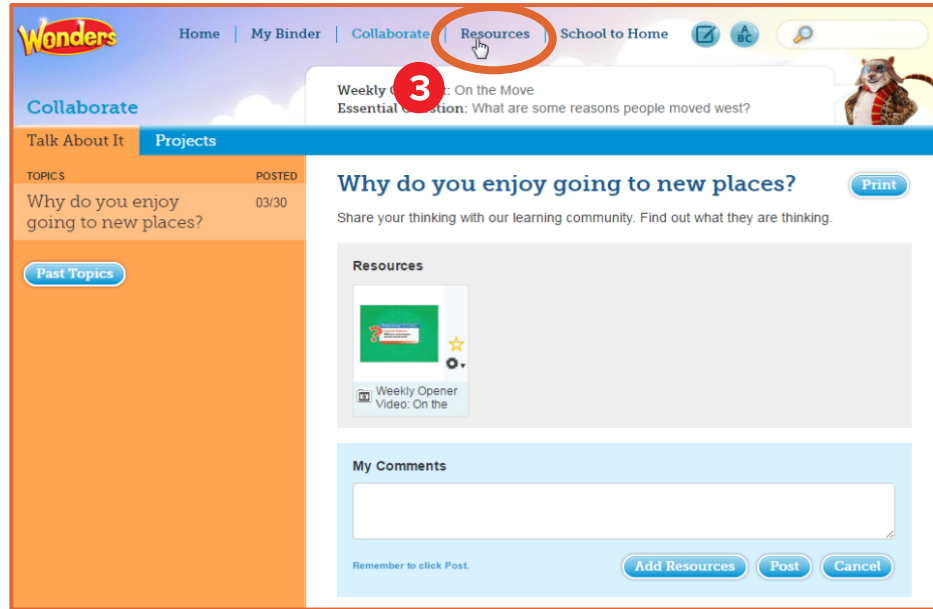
Wonders

Home | My Binder | Collaborate | Resources | School to Home

3

Weekly C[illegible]: On the Move
Essential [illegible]: What are some reasons people moved west?

Collaborate

Talk About It | Projects

TOPICS | POSTED
Why do you enjoy going to new places? | 03/30

Past Topics

Why do you enjoy going to new places?

Print

Share your thinking with our learning community. Find out what they are thinking.

Resources

Weekly Opener Video: On the

My Comments

Remember to click Post.

Add Resources | Post | Cancel